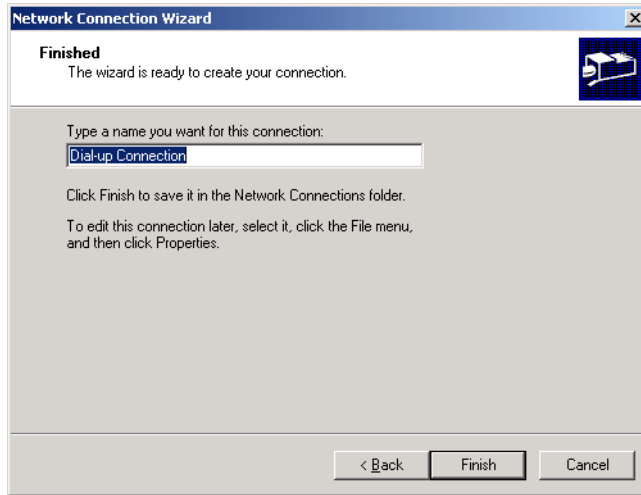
Network Connection Wizard

Finished
The wizard is ready to create your connection.

Type a name you want for this connection:

Dial-up Connection

Click Finish to save it in the Network Connections folder.

To edit this connection later, select it, click the File menu, and then click Properties.

< Back

Finish

Cancel